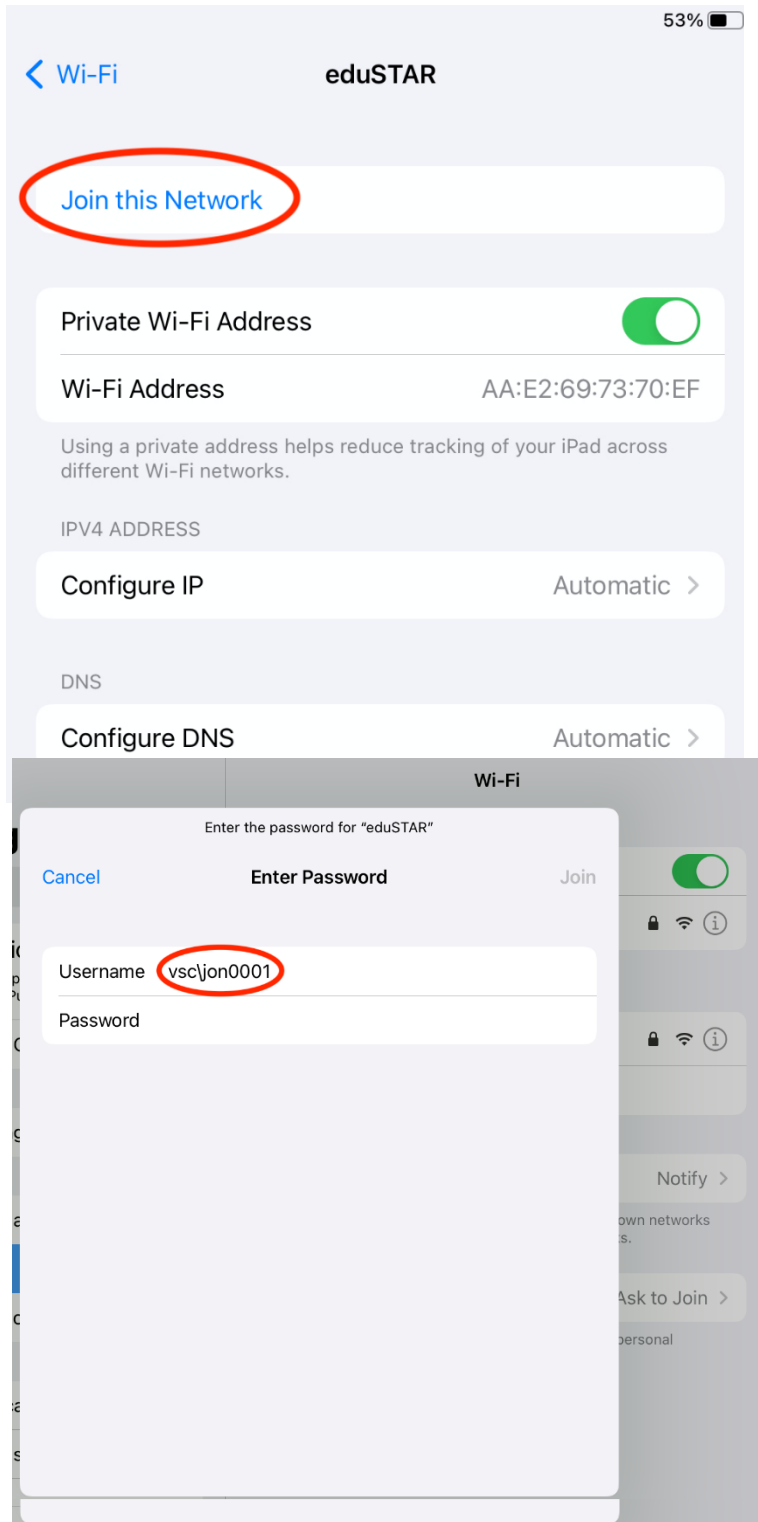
53%

< Wi-Fi

eduSTAR

Join this Network

Private Wi-Fi Address

Wi-Fi Address AA:E2:69:73:70:EF

Using a private address helps reduce tracking of your iPad across different Wi-Fi networks.

IPV4 ADDRESS

Configure IP Automatic >

DNS

Configure DNS Automatic >

Wi-Fi

Enter the password for "eduSTAR"

Cancel

Enter Password

Join

Username vsc\jon0001

Password

Notify >

own networks
ts.

Ask to Join >

personal